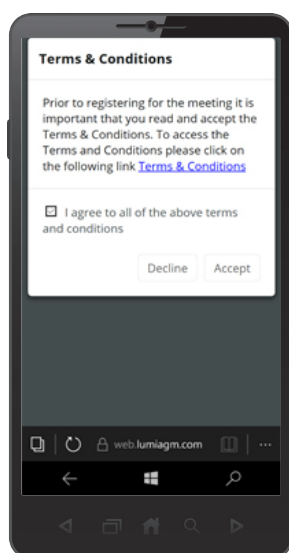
Terms & Conditions

Prior to registering for the meeting it is important that you read and accept the Terms & Conditions. To access the Terms and Conditions please click on the following link Terms & Conditions

☑ I agree to all of the above terms and conditions

Decline Accept

web.lumiagm.com

...